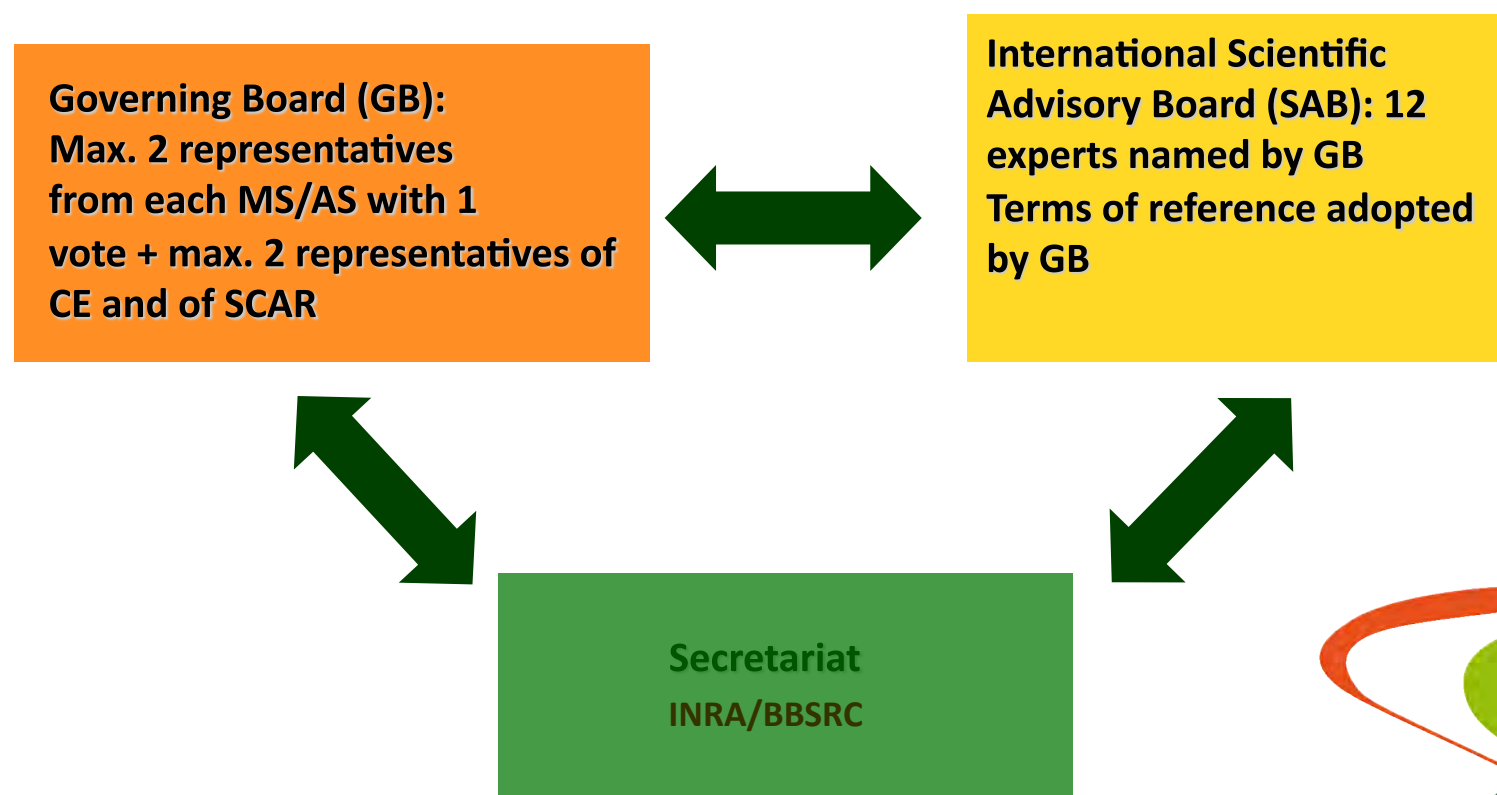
Governing Board (GB):
Max. 2 representatives from each MS/AS with 1 vote + max. 2 representatives of CE and of SCAR

International Scientific Advisory Board (SAB): 12 experts named by GB
Terms of reference adopted by GB

Secretariat
INRA/BBSRC